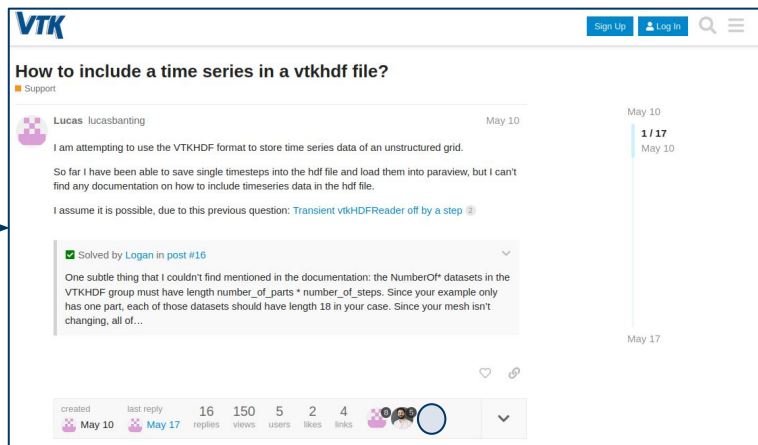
VTK

Sign Up Log In

How to include a time series in a vtkhdf file?

Support

Lucas lucasbanting May 10

I am attempting to use the VTKHDF format to store time series data of an unstructured grid.

So far I have been able to save single timesteps into the hdf file and load them into paraview, but I can't find any documentation on how to include timeseries data in the hdf file.

I assume it is possible, due to this previous question: Transient vtkHDFReader off by a step 2

Solved by Logan in post #16

One subtle thing that I couldn't find mentioned in the documentation: the NumberOf* datasets in the VTKHDF group must have length number_of_parts * number_of_steps. Since your example only has one part, each of those datasets should have length 18 in your case. Since your mesh isn't changing, all of…

created May 10 last reply May 17 16 replies 150 views 5 users 2 likes 4 links 8 5

May 10

1 / 17

May 10

May 17